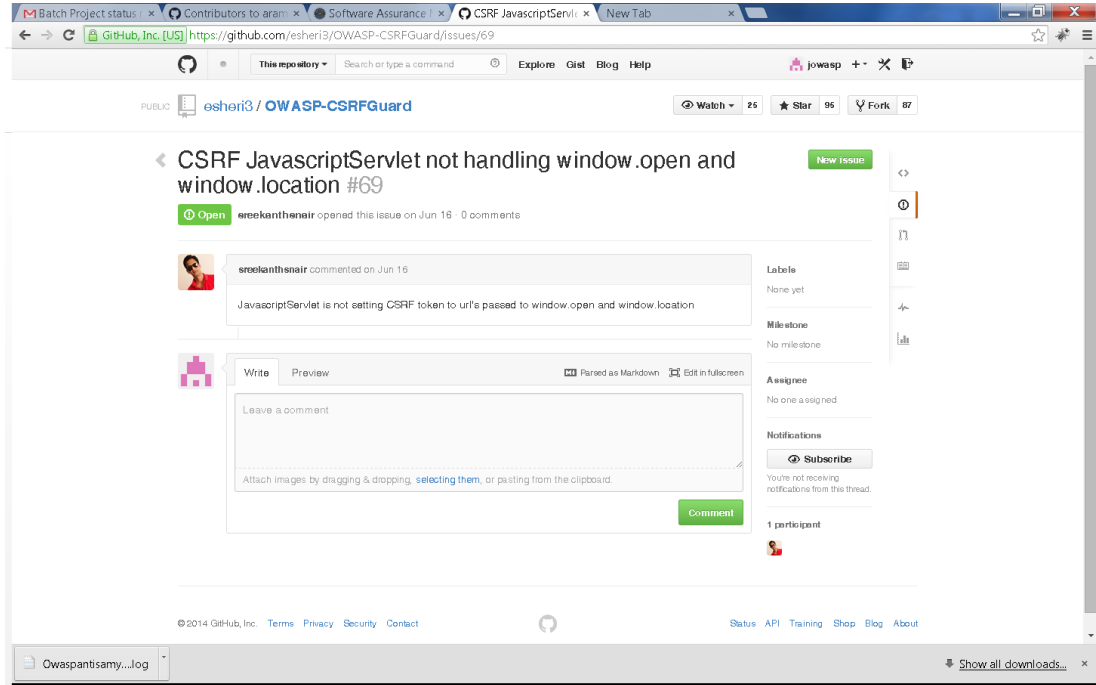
Batch Project status ×
Contributors to aram ×
Software Assurance ×
CSRF JavascriptServl ×
New Tab ×

GitHub, Inc. [US] https://github.com/esheri3/OWASP-CSRFGuard/issues/69

This repository ▾ Search or type a command
Explore Gist Blog Help
jowasp + ▾

PUBLIC esheri3 / OWASP-CSRFGuard
Watch ▾ 25 Star 95 Fork 87

CSRF JavascriptServlet not handling window.open and window.location #69

New issue

Open sreekanthsnair opened this issue on Jun 16 · 0 comments

sreekanthsnair commented on Jun 16

JavascriptServlet is not setting CSRF token to url's passed to window.open and window.location

Labels
None yet

Milestone
No milestone

Assignee
No one assigned

Notifications
Subscribe
You're not receiving notifications from this thread.

1 participant

Write Preview Parsed as Markdown Edit in fullscreen

Leave a comment

Attach images by dragging & dropping, selecting them, or pasting from the clipboard.

Comment

© 2014 GitHub, Inc. Terms Privacy Security Contact

Status API Training Shop Blog About

Owaspantisamy....log

Show all downloads...